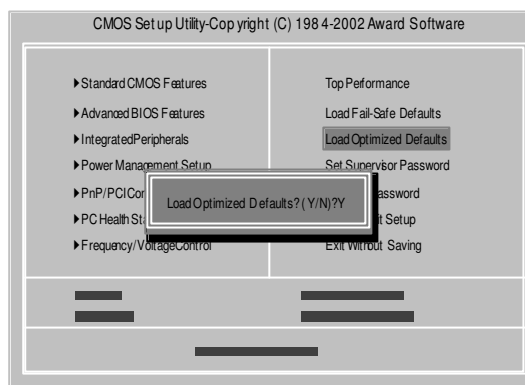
CMOS Setup Utility-Copyright (C) 1984-2002 Award Software

▶Standard CMOS Features
▶Advanced BIOS Features
▶Integrated Peripherals
▶Power Management Setup
▶PnP/PCICon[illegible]
▶PC Health Sta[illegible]
▶Frequency/VoltageControl

Top Performance
Load Fail-Safe Defaults
Load Optimized Defaults
Set Supervisor Password
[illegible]assword
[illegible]t Setup
Exit Without Saving

Load Optimized Defaults? (Y/N)?Y